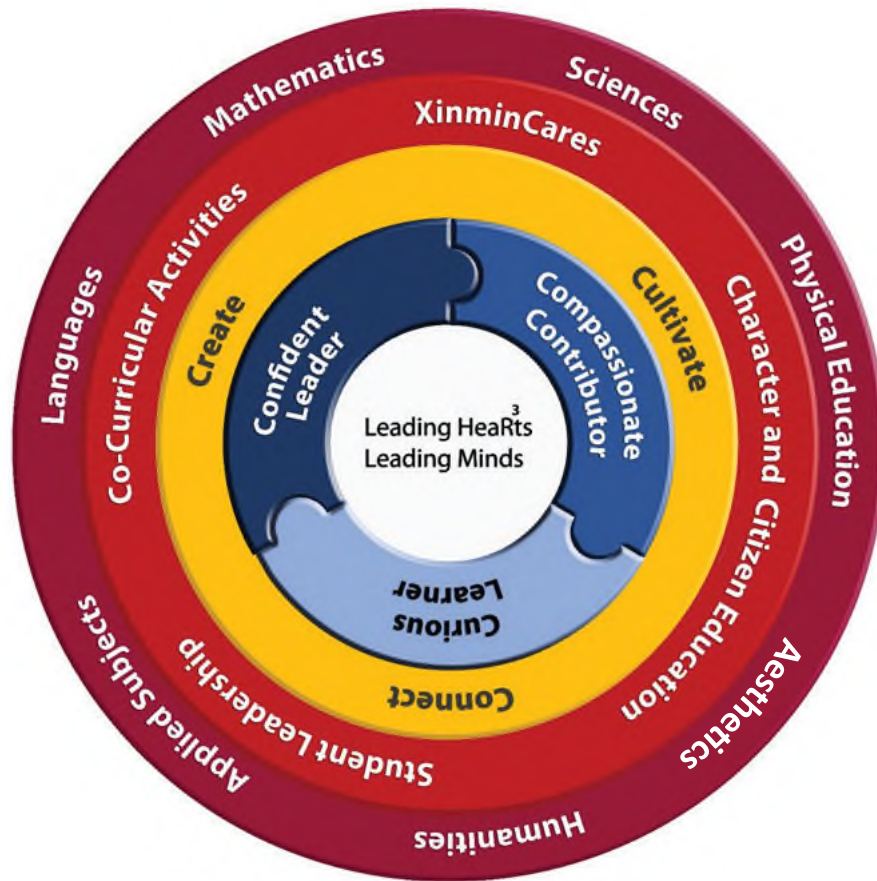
Mathematics

Sciences

Physical Education

Aesthetics

Humanities

Applied Subjects

Languages

XinminCares

Character and Citizen Education

Student Leadership

Co-Curricular Activities

Create

Cultivate

Connect

Confident Leader

Compassionate Contributor

Curious Learner

Leading HeaRts$^3$
Leading Minds